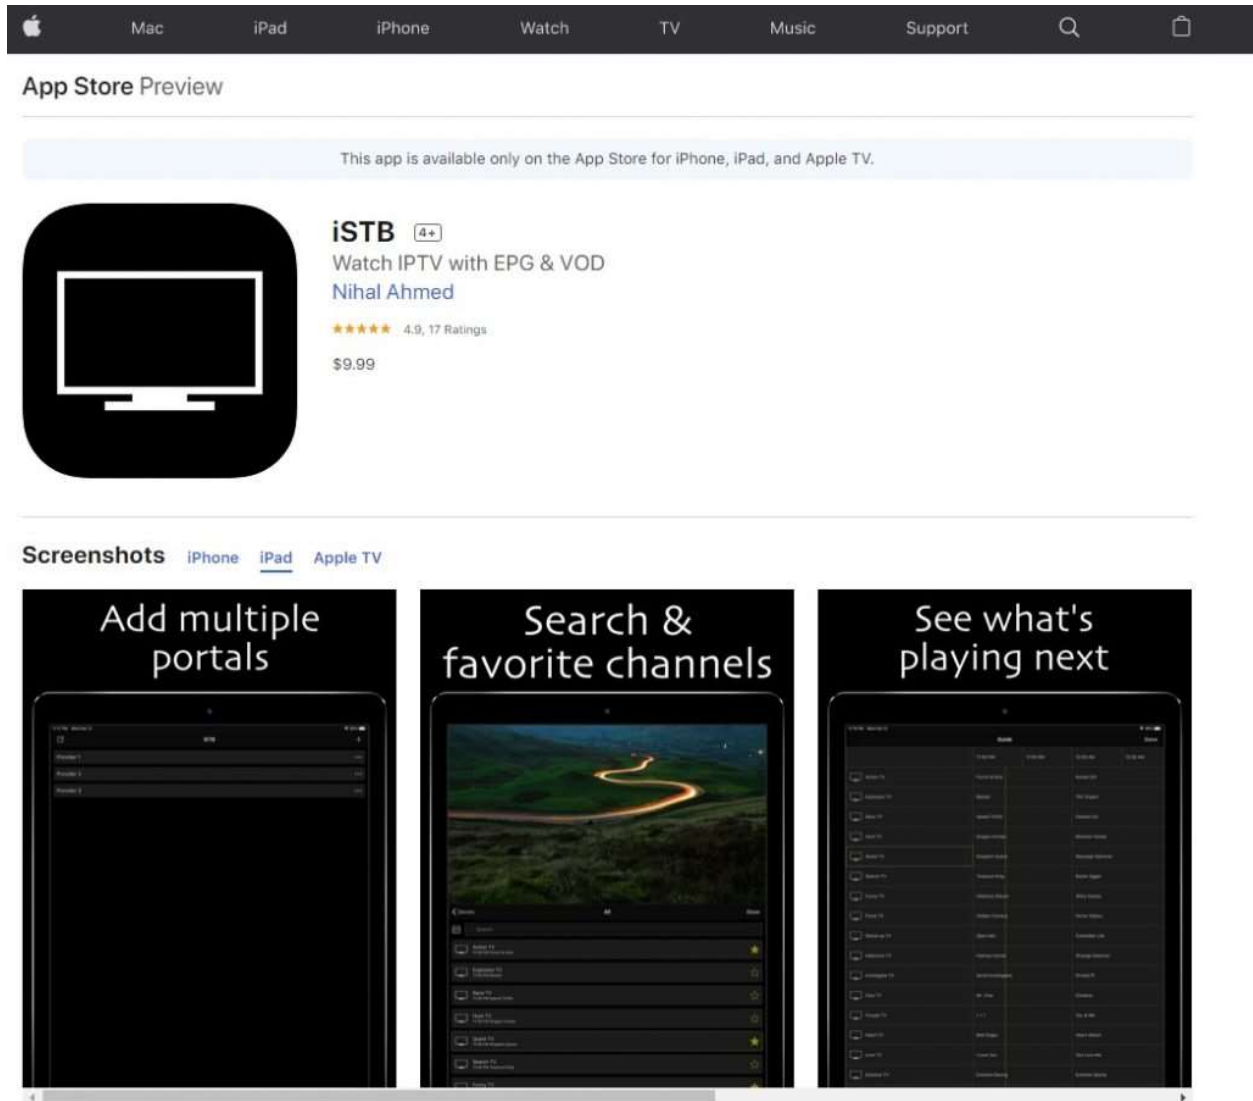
Mac iPad iPhone Watch TV Music Support

App Store Preview

This app is available only on the App Store for iPhone, iPad, and Apple TV.

iSTB 4+
Watch IPTV with EPG & VOD
Nihal Ahmed
★★★★★ 4.9, 17 Ratings
$9.99

Screenshots iPhone iPad Apple TV

Add multiple portals

Search & favorite channels

See what's playing next